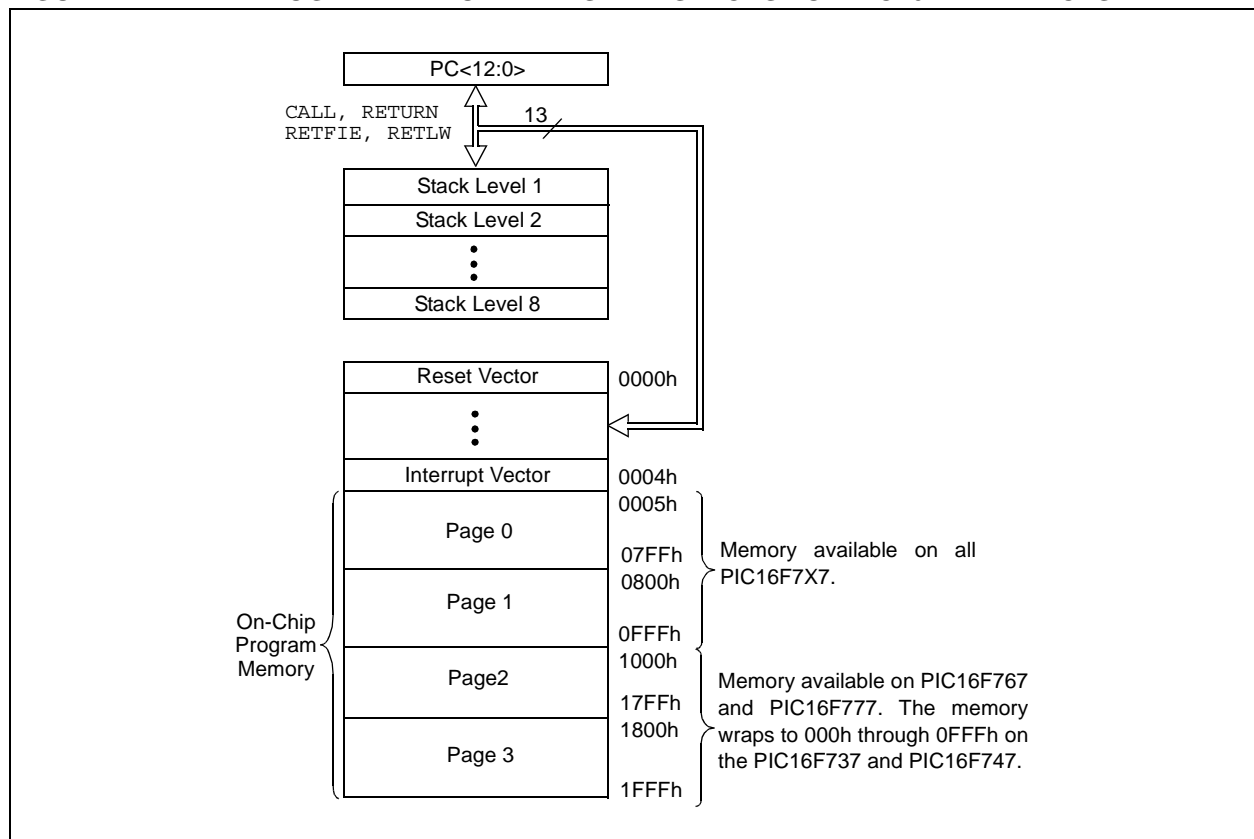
PC<12:0>

CALL, RETURN
RETFIE, RETLW

13

Stack Level 1
Stack Level 2
Stack Level 8

Reset Vector 0000h

Interrupt Vector 0004h

Page 0 0005h 07FFh

Page 1 0800h 0FFFh

Memory available on all PIC16F7X7.

On-Chip Program Memory

Page2 1000h 17FFh

Page 3 1800h 1FFFh

Memory available on PIC16F767 and PIC16F777. The memory wraps to 000h through 0FFFh on the PIC16F737 and PIC16F747.